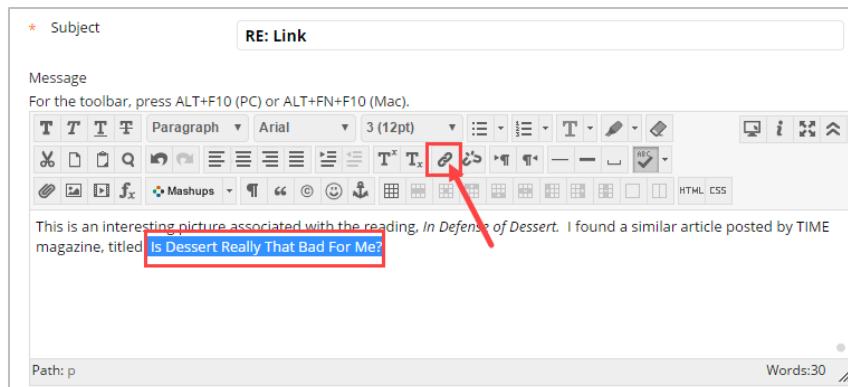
* Subject

RE: Link

Message

For the toolbar, press ALT+F10 (PC) or ALT+FN+F10 (Mac).

Paragraph

Arial

3 (12pt)

Mashups

HTML CSS

This is an interesting picture associated with the reading, *In Defense of Dessert*. I found a similar article posted by TIME magazine, titled Is Dessert Really That Bad For Me?

Path: p

Words:30